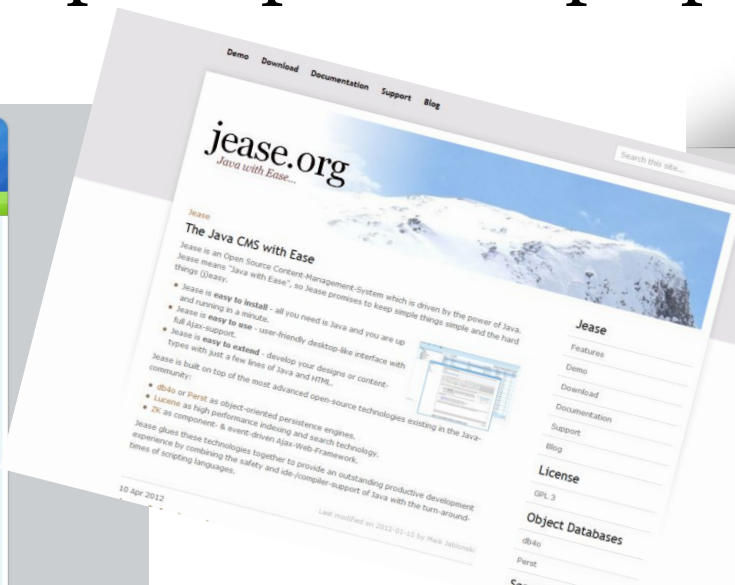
Demo Download Documentation Support Blog

Search this site...

jease.org
Java with Ease...

Jease

The Java CMS with Ease

Jease is an Open Source Content-Management-System which is driven by the power of Java. Jease means "Java with Ease", so Jease promises to keep simple things simple and the hard things (j)easy.

- Jease is easy to install - all you need is Java and you are up and running in a minute.
- Jease is easy to use - user-friendly desktop-like interface with full Ajax-support.
- Jease is easy to extend - develop your designs or content-types with just a few lines of Java and HTML.

Jease is built on top of the most advanced open-source technologies existing in the Java-community:

- db4o or Perst as object-oriented persistence engines.
- Lucene as high performance indexing and search technology.
- ZK as component- & event-driven Ajax-Web-Framework.

Jease glues these technologies together to provide an outstanding productive development experience by combining the safety and ide-/compiler-support of Java with the turn-around-times of scripting languages.

10 Apr 2012

Last modified on 2012-01-15 by Maik Jablonski

Jease
Features
Demo
Download
Documentation
Support
Blog

License
GPL 3

Object Databases
db4o
Perst

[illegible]